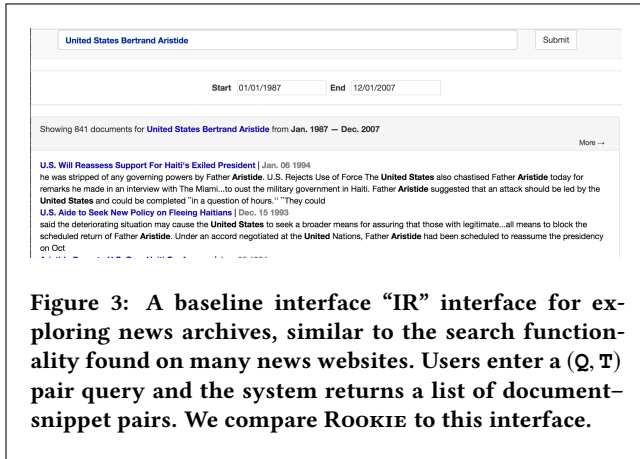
United States Bertrand Aristide

Submit

Start 01/01/1987 End 12/01/2007

Showing 841 documents for United States Bertrand Aristide from Jan. 1987 — Dec. 2007

More →

U.S. Will Reassess Support For Haiti's Exiled President | Jan. 06 1994
he was stripped of any governing powers by Father Aristide. U.S. Rejects Use of Force The United States also chastised Father Aristide today for remarks he made in an interview with The Miami...to oust the military government in Haiti. Father Aristide suggested that an attack should be led by the United States and could be completed ``in a question of hours.'' ``They could

U.S. Aide to Seek New Policy on Fleeing Haitians | Dec. 15 1993
said the deteriorating situation may cause the United States to seek a broader means for assuring that those with legitimate...all means to block the scheduled return of Father Aristide. Under an accord negotiated at the United Nations, Father Aristide had been scheduled to reassume the presidency on Oct

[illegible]

Figure 3: A baseline interface "IR" interface for exploring news archives, similar to the search functionality found on many news websites. Users enter a (Q, T) pair query and the system returns a list of document–snippet pairs. We compare Rookie to this interface.